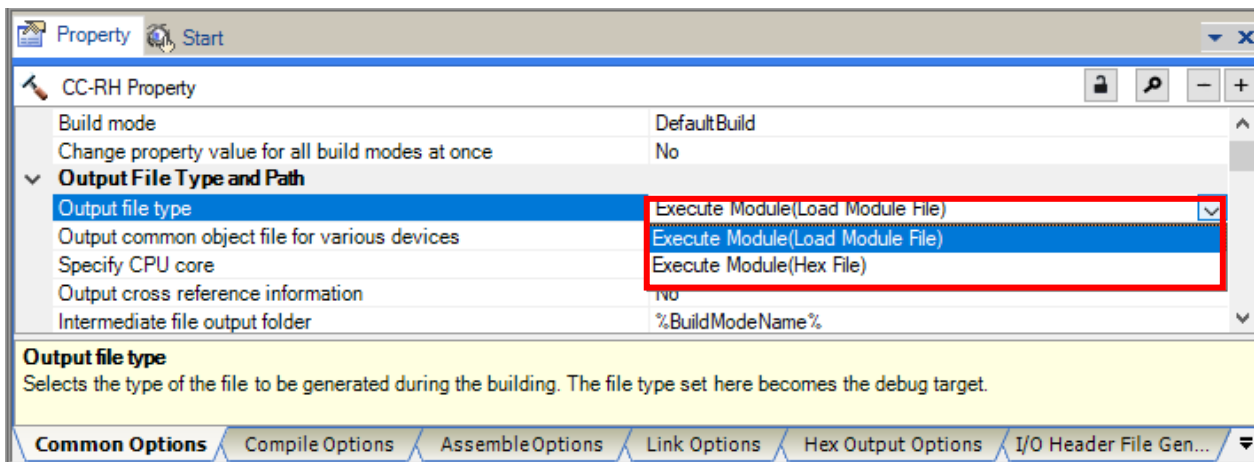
Property Start

CC-RH Property

| | |
|---|---|
| Build mode | DefaultBuild |
| Change property value for all build modes at once | No |
| Output File Type and Path | |
| Output file type | Execute Module(Load Module File) |
| Output common object file for various devices | Execute Module(Load Module File) |
| Specify CPU core | Execute Module(Hex File) |
| Output cross reference information | No |
| Intermediate file output folder | %BuildModeName% |

Output file type
Selects the type of the file to be generated during the building. The file type set here becomes the debug target.

Common Options | Compile Options | Assemble Options | Link Options | Hex Output Options | I/O Header File Gen...